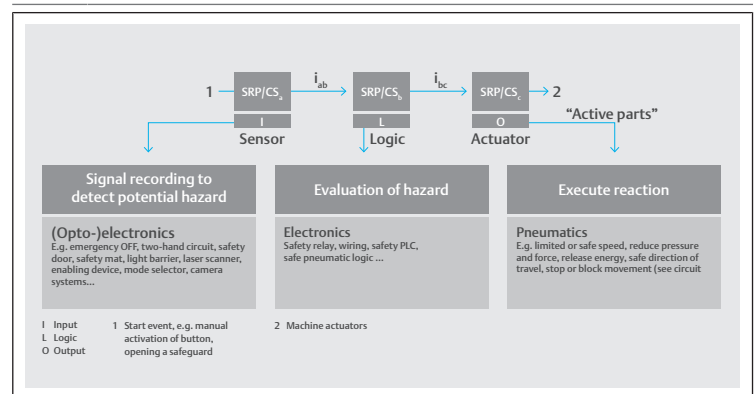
1 $\rightarrow$ SRP/CS$_a$ $\xrightarrow{i_{ab}}$ SRP/CS$_b$ $\xrightarrow{i_{bc}}$ SRP/CS$_c$ $\rightarrow$ 2

I
Sensor

L
Logic

O
Actuator

"Active parts"

Signal recording to detect potential hazard

(Opto-)electronics
E.g. emergency OFF, two-hand circuit, safety door, safety mat, light barrier, laser scanner, enabling device, mode selector, camera systems...

Evaluation of hazard

Electronics
Safety relay, wiring, safety PLC, safe pneumatic logic ...

Execute reaction

Pneumatics
E.g. limited or safe speed, reduce pressure and force, release energy, safe direction of travel, stop or block movement (see circuit

I Input
L Logic
O Output

1 Start event, e.g. manual activation of button, opening a safeguard

2 Machine actuators